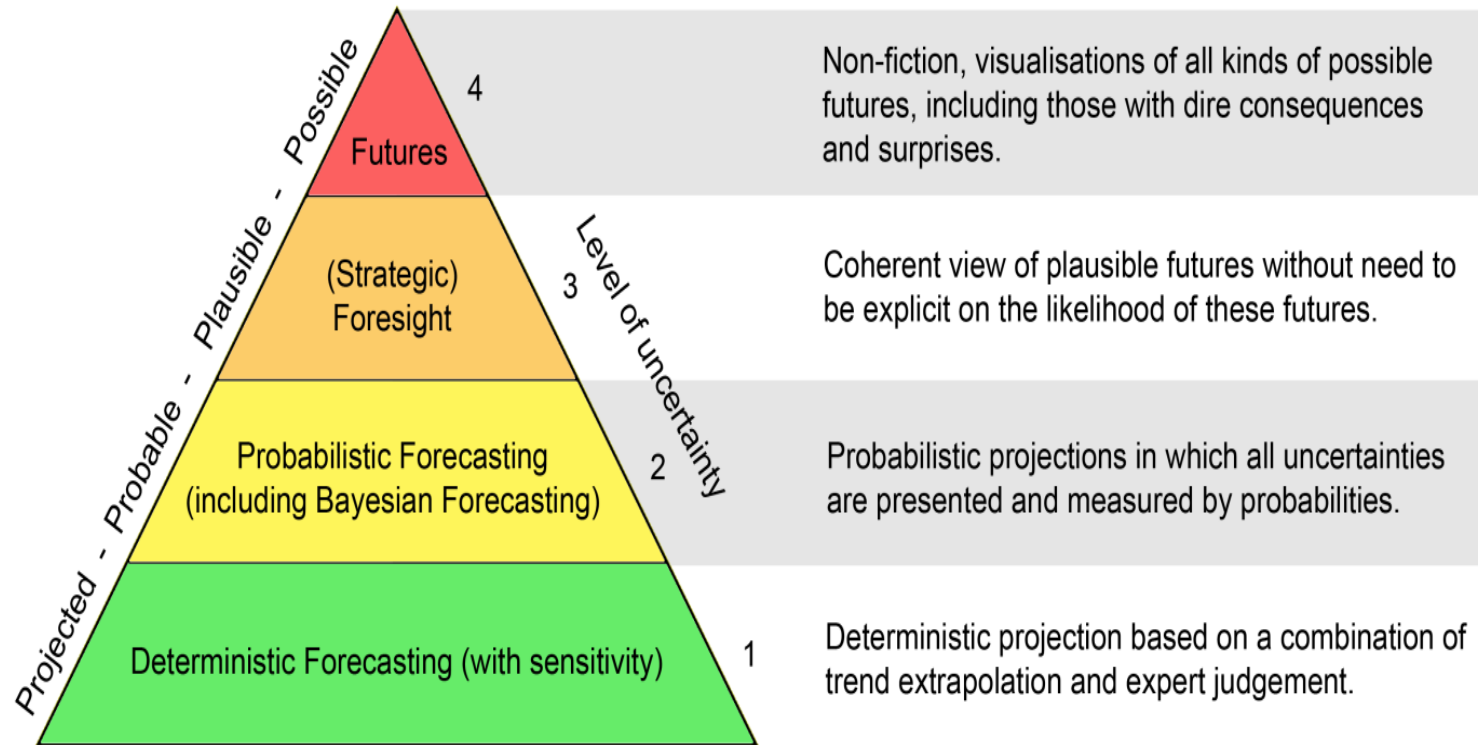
Projected - Probable - Plausible - Possible

Futures

4

Non-fiction, visualisations of all kinds of possible futures, including those with dire consequences and surprises.

(Strategic) Foresight

3

Level of uncertainty

Coherent view of plausible futures without need to be explicit on the likelihood of these futures.

Probabilistic Forecasting (including Bayesian Forecasting)

2

Probabilistic projections in which all uncertainties are presented and measured by probabilities.

Deterministic Forecasting (with sensitivity)

1

Deterministic projection based on a combination of trend extrapolation and expert judgement.